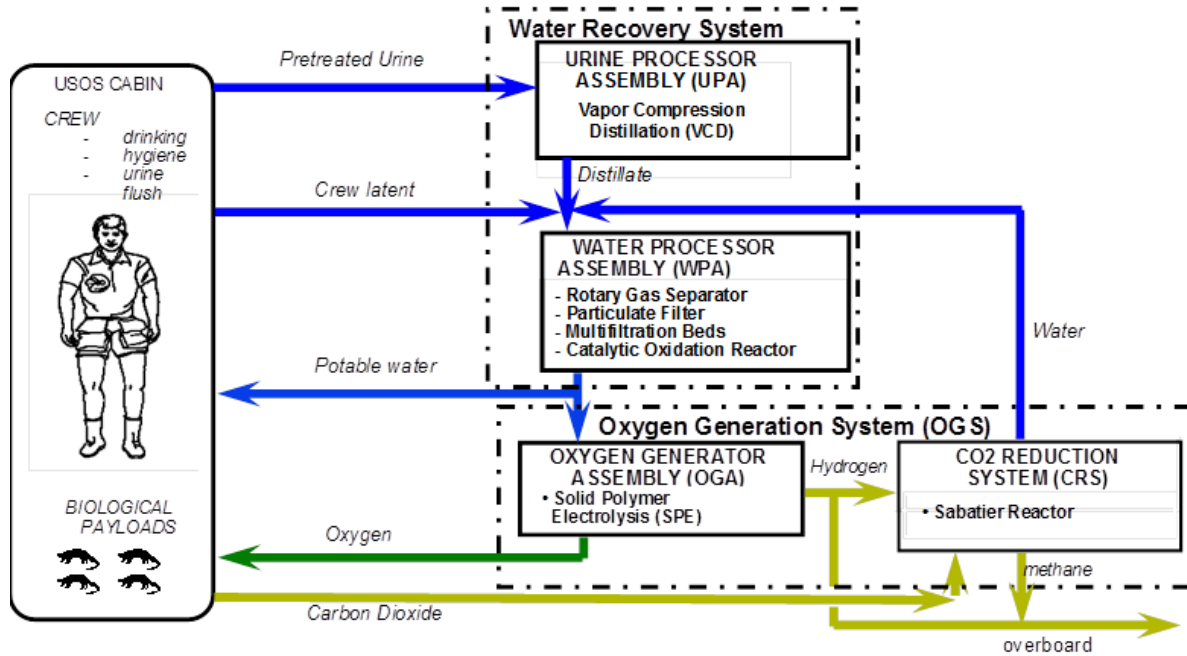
Water Recovery System

USOS CABIN

CREW
- drinking
- hygiene
- urine
- flush

BIOLOGICAL PAYLOADS

Pretreated Urine

URINE PROCESSOR ASSEMBLY (UPA)
Vapor Compression Distillation (VCD)

Distillate

Crew latent

WATER PROCESSOR ASSEMBLY (WPA)
- Rotary Gas Separator
- Particulate Filter
- Multifiltration Beds
- Catalytic Oxidation Reactor

Water

Potable water

Oxygen Generation System (OGS)

OXYGEN GENERATOR ASSEMBLY (OGA)
• Solid Polymer Electrolysis (SPE)

Hydrogen

CO2 REDUCTION SYSTEM (CRS)
• Sabatier Reactor

Oxygen

methane

Carbon Dioxide

overboard